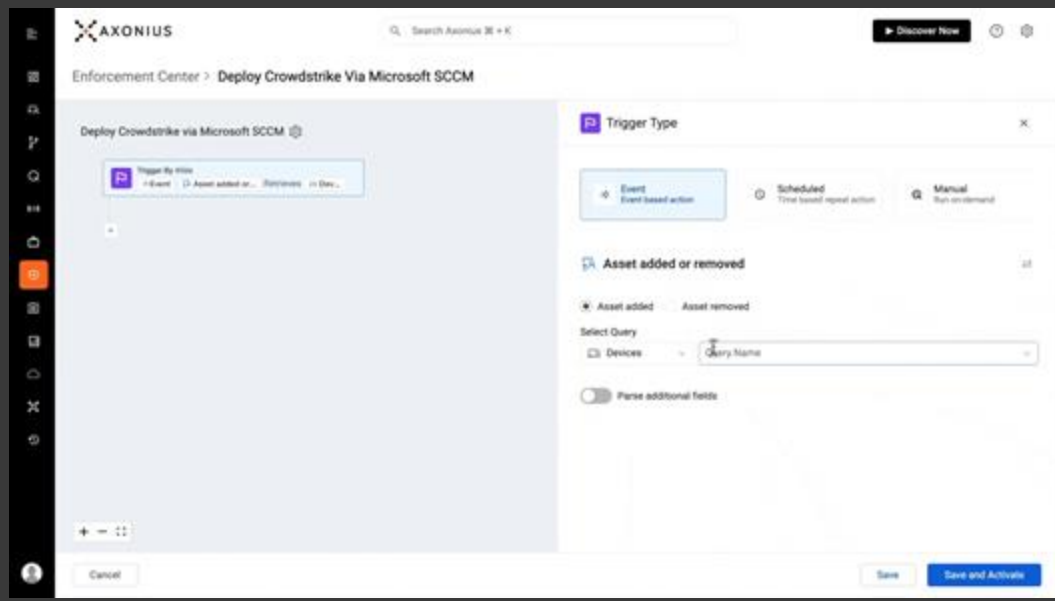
AXONIUS

Search Axonius ⌘ + K

▶ Discover Now

Enforcement Center > Deploy Crowdstrike Via Microsoft SCCM

Deploy Crowdstrike via Microsoft SCCM

Trigger By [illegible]
Event | Asset added or... | Retrieves | Dev...

Trigger Type

Event
Event based action

Scheduled
Time based repeat action

Manual
Run on demand

Asset added or removed

Asset added Asset removed

Select Query

Devices

Query Name

Parse additional fields

+ − ⛶

Cancel

Save

Save and Activate